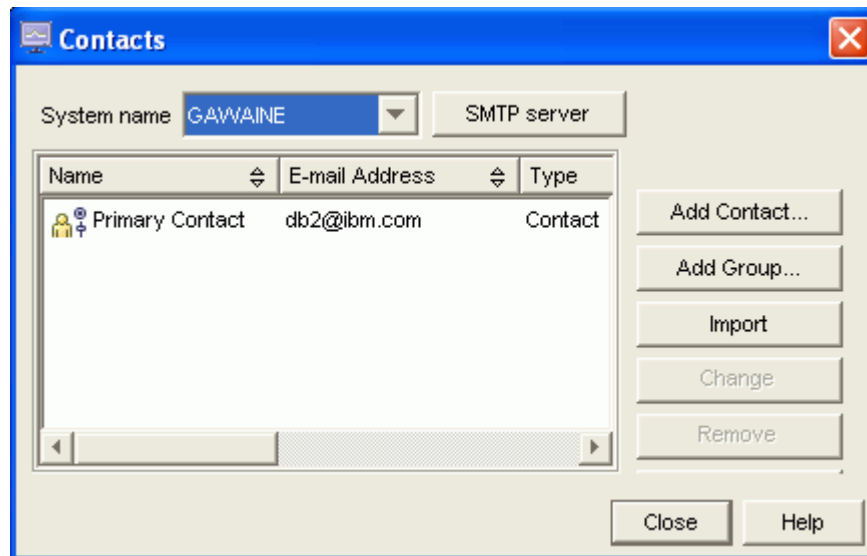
Contacts

System name GAWAINE

SMTP server

| Name | E-mail Address | Type |
|---|---|---|
| Primary Contact | db2@ibm.com | Contact |

Add Contact...

Add Group...

Import

Change

Remove

Close

Help